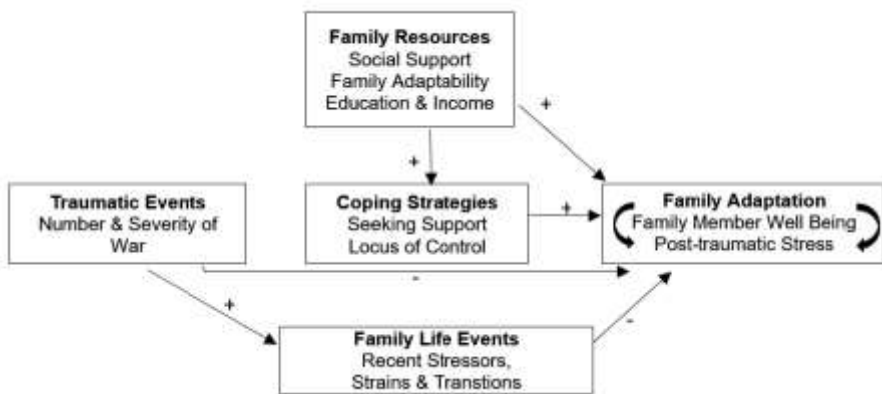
Family Resources
Social Support
Family Adaptability
Education & Income

+

+

Traumatic Events
Number & Severity of War

Coping Strategies
Seeking Support
Locus of Control

+

Family Adaptation
Family Member Well Being
Post-traumatic Stress

-

+

-

Family Life Events
Recent Stressors,
Strains & Transtions